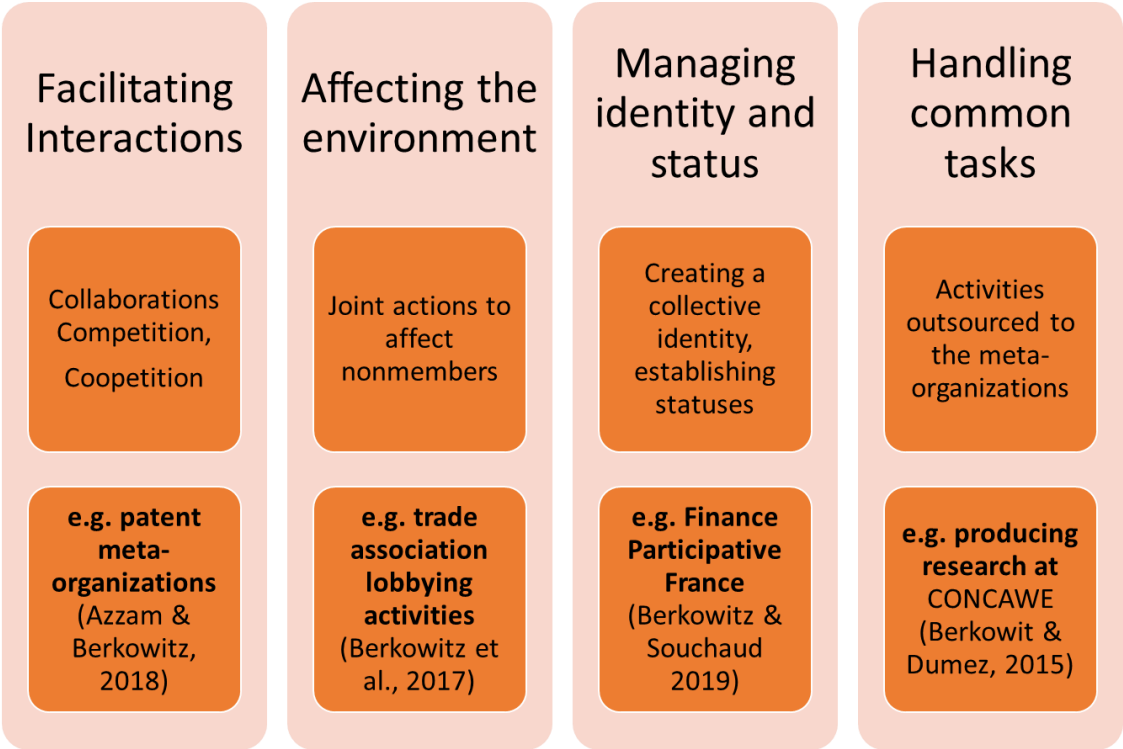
Facilitating Interactions

Collaborations Competition, Coopetition

e.g. patent meta-organizations (Azzam & Berkowitz, 2018)

Affecting the environment

Joint actions to affect nonmembers

e.g. trade association lobbying activities (Berkowitz et al., 2017)

Managing identity and status

Creating a collective identity, establishing statuses

e.g. Finance Participative France (Berkowitz & Souchaud 2019)

Handling common tasks

Activities outsourced to the meta-organizations

e.g. producing research at CONCAWE (Berkowit & Dumez, 2015)